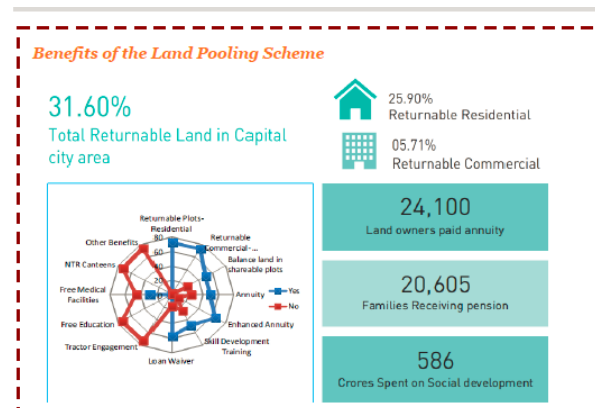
Benefits of the Land Pooling Scheme

31.60%
Total Returnable Land in Capital city area

25.90%
Returnable Residential

05.71%
Returnable Commercial

Returnable Plots-Residential
Returnable Commercial-...
Balance land in shareable plots
Annuity
Enhanced Annuity
Skill Development Training
Loan Waiver
Tractor Engagement
Free Education
Free Medical Facilities
NTR Canteens
Other Benefits
80
60
40
Yes
No

24,100
Land owners paid annuity

20,605
Families Receiving pension

586
Crores Spent on Social development